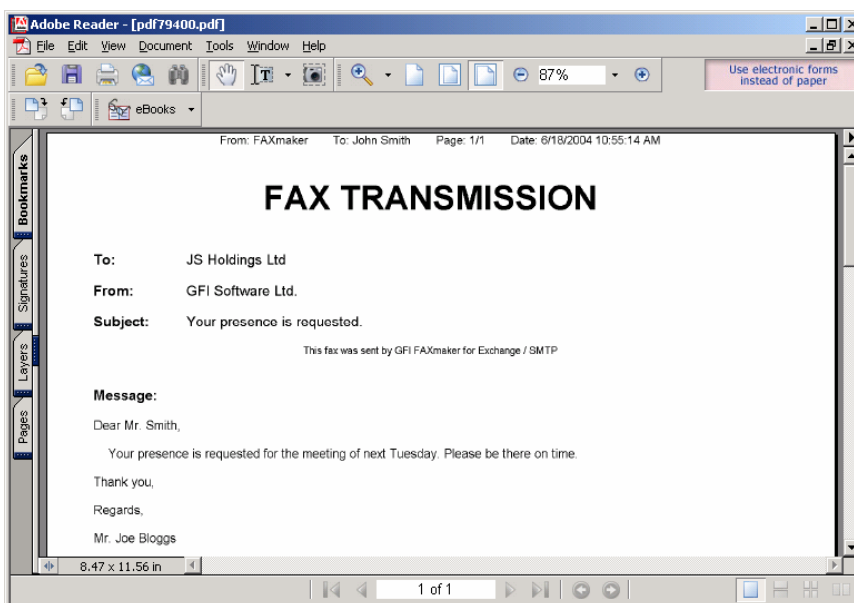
Adobe Reader - [pdf79400.pdf]

File Edit View Document Tools Window Help

87%

Use electronic forms instead of paper

eBooks

Bookmarks

Signatures

Layers

Pages

From: FAXmaker To: John Smith Page: 1/1 Date: 6/18/2004 10:55:14 AM

FAX TRANSMISSION

To: JS Holdings Ltd

From: GFI Software Ltd.

Subject: Your presence is requested.

This fax was sent by GFI FAXmaker for Exchange / SMTP

Message:

Dear Mr. Smith,

Your presence is requested for the meeting of next Tuesday. Please be there on time.

Thank you,

Regards,

Mr. Joe Bloggs

8.47 x 11.56 in

1 of 1